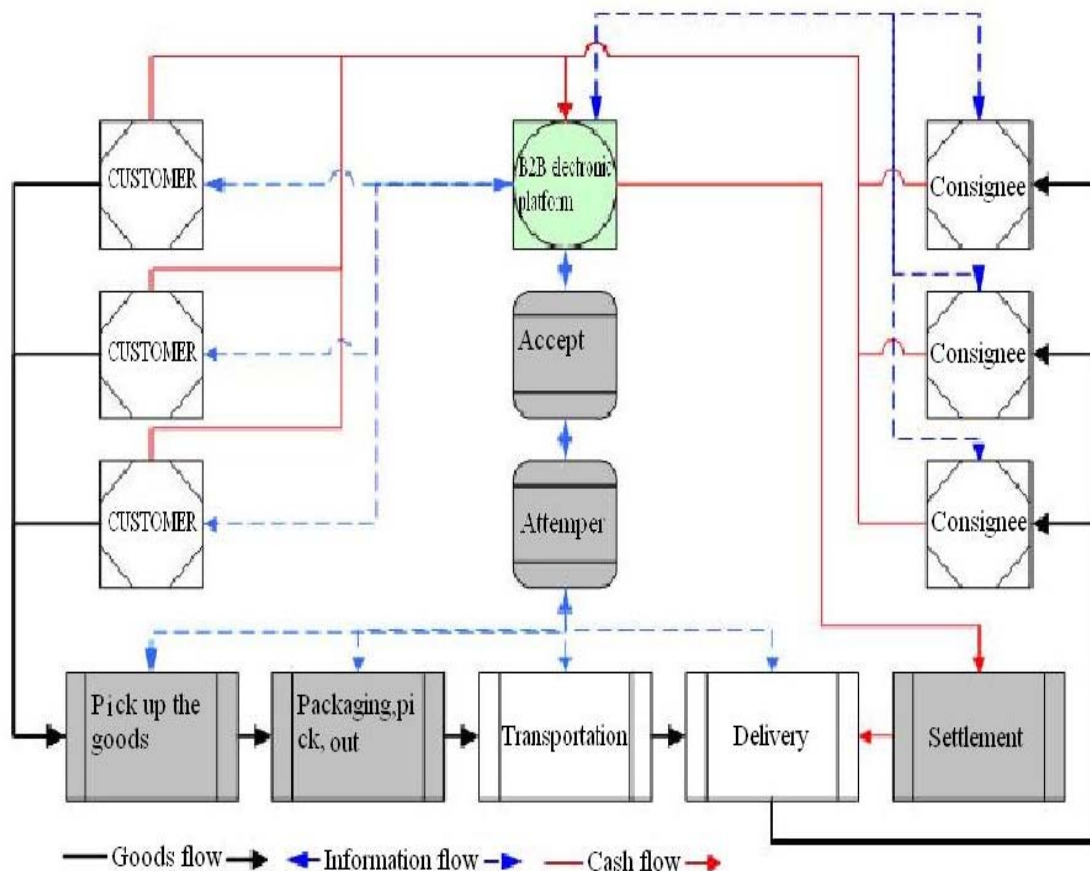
CUSTOMER

CUSTOMER

CUSTOMER

B2B electronic platform

Accept

Attemper

Consignee

Consignee

Consignee

Pick up the goods

Packaging,pick, out

Transportation

Delivery

Settlement

Goods flow

Information flow

Cash flow